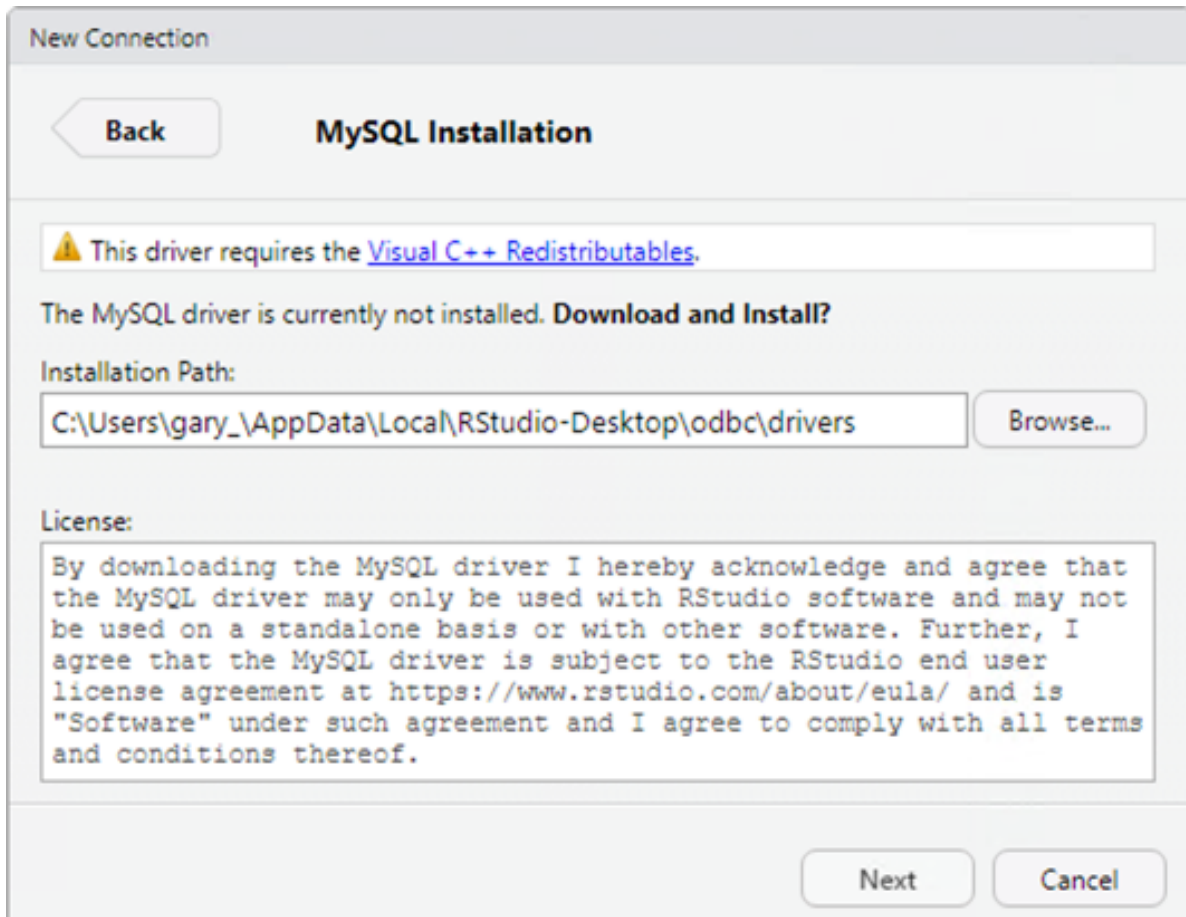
New Connection

Back

MySQL Installation

This driver requires the Visual C++ Redistributables.

The MySQL driver is currently not installed. Download and Install?

Installation Path:

C:\Users\gary_\AppData\Local\RStudio-Desktop\odbc\drivers

Browse...

License:

By downloading the MySQL driver I hereby acknowledge and agree that the MySQL driver may only be used with RStudio software and may not be used on a standalone basis or with other software. Further, I agree that the MySQL driver is subject to the RStudio end user license agreement at https://www.rstudio.com/about/eula/ and is "Software" under such agreement and I agree to comply with all terms and conditions thereof.

Next

Cancel